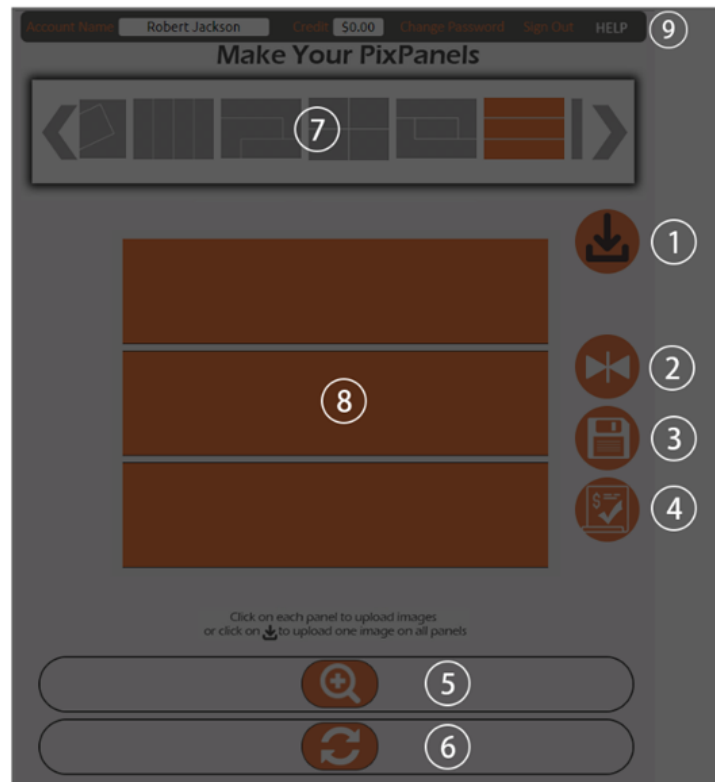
Account Name Robert Jackson Credit $0.00 Change Password Sign Out HELP 9

Make Your PixPanels

7

1

2

8

3

4

Click on each panel to upload images
or click on to upload one image on all panels

5

6